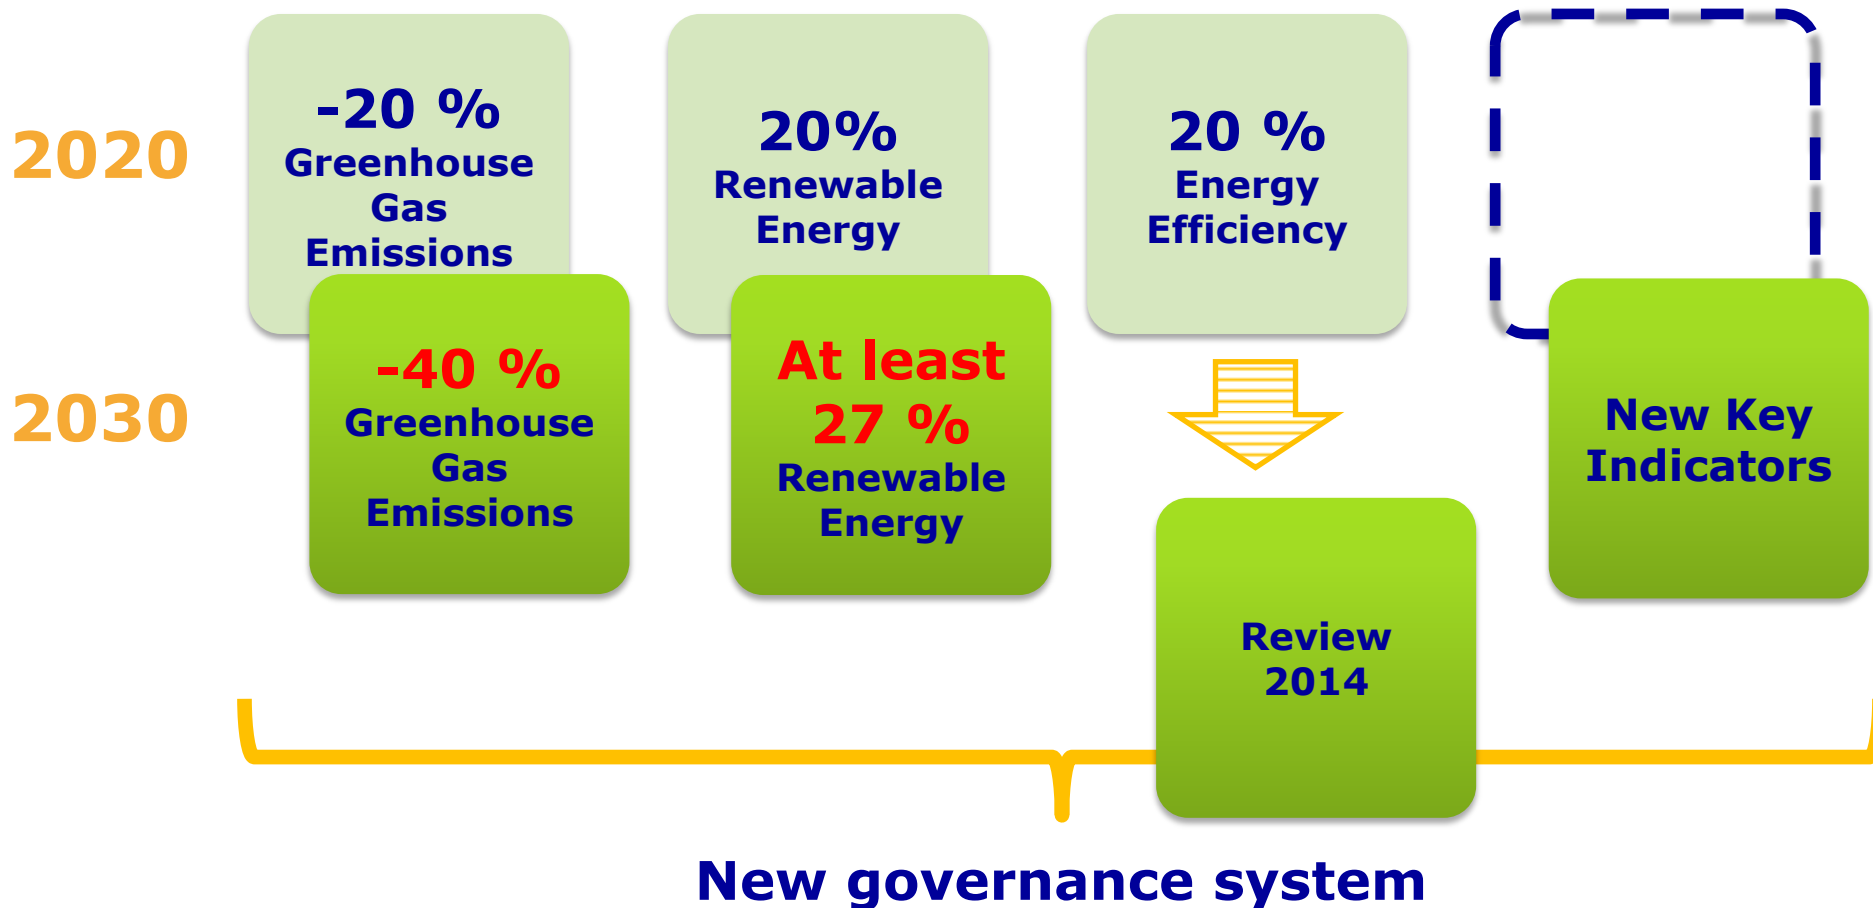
2020

-20 %
Greenhouse Gas Emissions

20%
Renewable Energy

20 %
Energy Efficiency

2030

-40 %
Greenhouse Gas Emissions

At least
27 %
Renewable Energy

New Key Indicators

Review 2014

New governance system